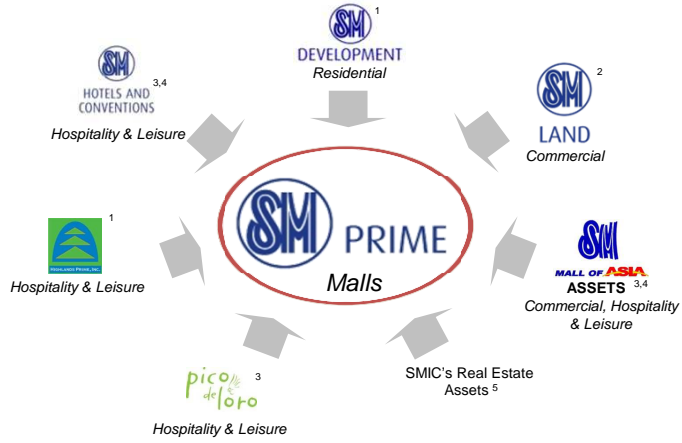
SM $^1$
DEVELOPMENT
Residential

SM $^{3,4}$
HOTELS AND CONVENTIONS
Hospitality & Leisure

SM $^2$
LAND
Commercial

HIGHLANDS PRIME, INC. $^1$
Hospitality & Leisure

SM PRIME
Malls

SM
MALL OF ASIA $^{3,4}$
ASSETS
Commercial, Hospitality & Leisure

pico de loro $^3$
Hospitality & Leisure

SMIC's Real Estate Assets $^5$